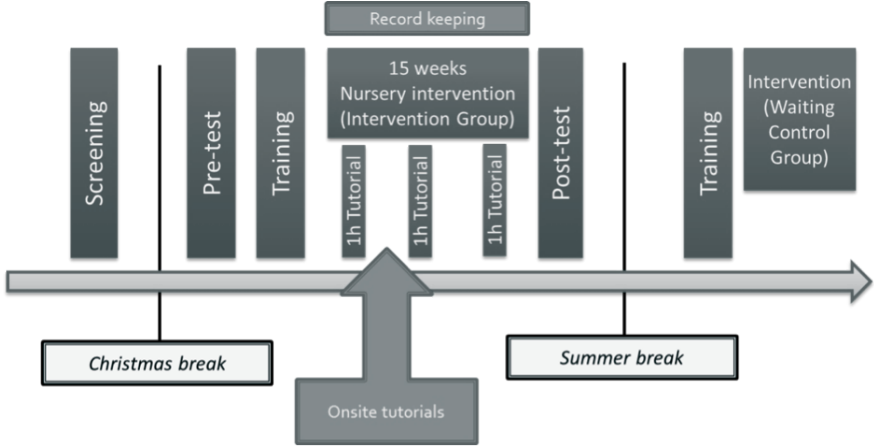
Record keeping

Screening

Pre-test

Training

15 weeks
Nursery intervention
(Intervention Group)

1h Tutorial

1h Tutorial

1h Tutorial

Post-test

Training

Intervention
(Waiting
Control
Group)

Christmas break

Onsite tutorials

Summer break